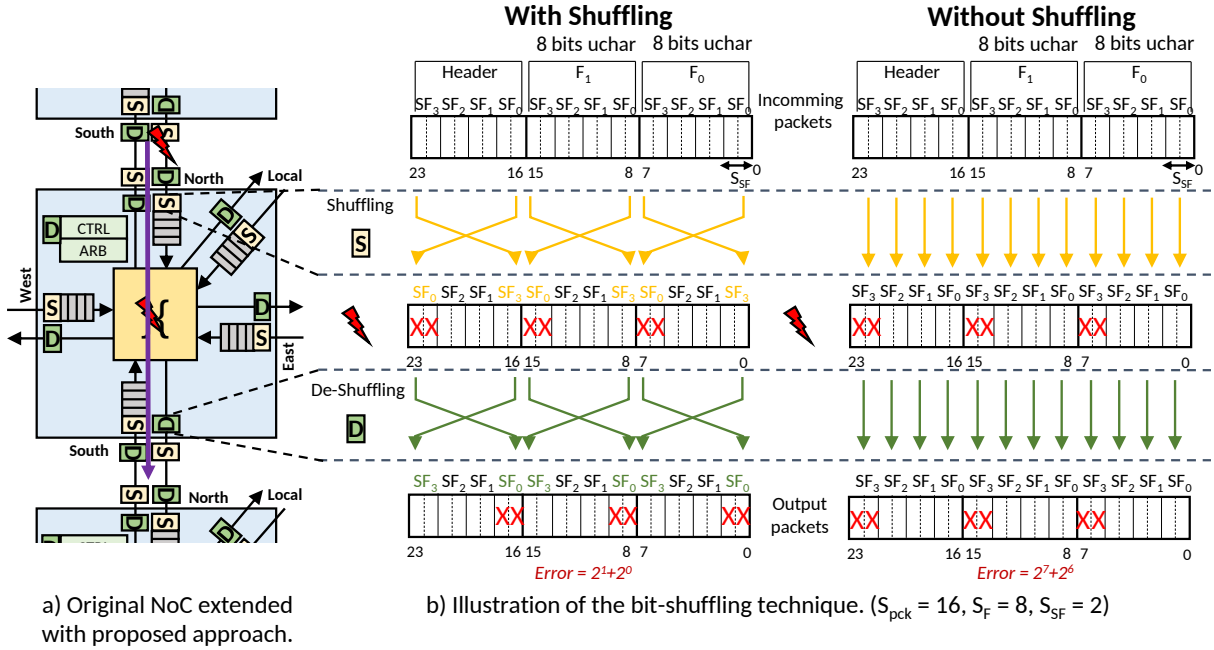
S D
South D S
S D North
Local
D
CTRL
ARB
West
S
D
D
S
East
S D
South
D S
S D North
Local

With Shuffling

8 bits uchar 8 bits uchar

| Header | $F_1$ | $F_0$ |
|---|---|---|
| $SF_3$ $SF_2$ $SF_1$ $SF_0$ | $SF_3$ $SF_2$ $SF_1$ $SF_0$ | $SF_3$ $SF_2$ $SF_1$ $SF_0$ |

23 16 15 8 7 0
$S_{SF}$

Incomming packets

Shuffling
S

$SF_0$ $SF_2$ $SF_1$ $SF_3$ $SF_0$ $SF_2$ $SF_1$ $SF_3$ $SF_0$ $SF_2$ $SF_1$ $SF_3$
XX XX XX
23 16 15 8 7 0

De-Shuffling
D

$SF_3$ $SF_2$ $SF_1$ $SF_0$ $SF_3$ $SF_2$ $SF_1$ $SF_0$ $SF_3$ $SF_2$ $SF_1$ $SF_0$
XX XX XX
23 16 15 8 7 0
Error = $2^1+2^0$

Output packets

Without Shuffling

8 bits uchar 8 bits uchar

| Header | $F_1$ | $F_0$ |
|---|---|---|
| $SF_3$ $SF_2$ $SF_1$ $SF_0$ | $SF_3$ $SF_2$ $SF_1$ $SF_0$ | $SF_3$ $SF_2$ $SF_1$ $SF_0$ |

23 16 15 8 7 0
$S_{SF}$

$SF_3$ $SF_2$ $SF_1$ $SF_0$ $SF_3$ $SF_2$ $SF_1$ $SF_0$ $SF_3$ $SF_2$ $SF_1$ $SF_0$
XX XX XX
23 16 15 8 7 0

$SF_3$ $SF_2$ $SF_1$ $SF_0$ $SF_3$ $SF_2$ $SF_1$ $SF_0$ $SF_3$ $SF_2$ $SF_1$ $SF_0$
XX XX XX
23 16 15 8 7 0
Error = $2^7+2^6$

a) Original NoC extended with proposed approach.

b) Illustration of the bit-shuffling technique. ($S_{pck}$ = 16, $S_F$ = 8, $S_{SF}$ = 2)